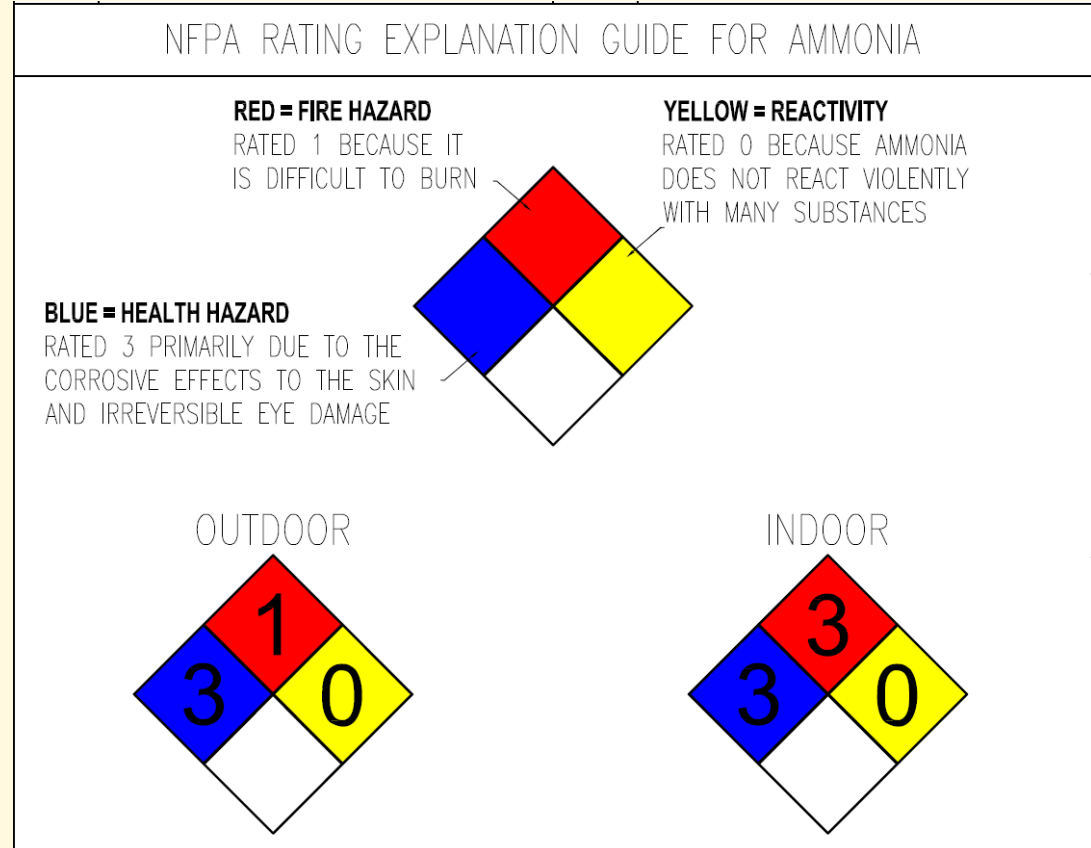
NFPA RATING EXPLANATION GUIDE FOR AMMONIA

RED = FIRE HAZARD
RATED 1 BECAUSE IT IS DIFFICULT TO BURN

YELLOW = REACTIVITY
RATED 0 BECAUSE AMMONIA DOES NOT REACT VIOLENTLY WITH MANY SUBSTANCES

BLUE = HEALTH HAZARD
RATED 3 PRIMARILY DUE TO THE CORROSIVE EFFECTS TO THE SKIN AND IRREVERSIBLE EYE DAMAGE

OUTDOOR

1
3
0

INDOOR

3
3
0